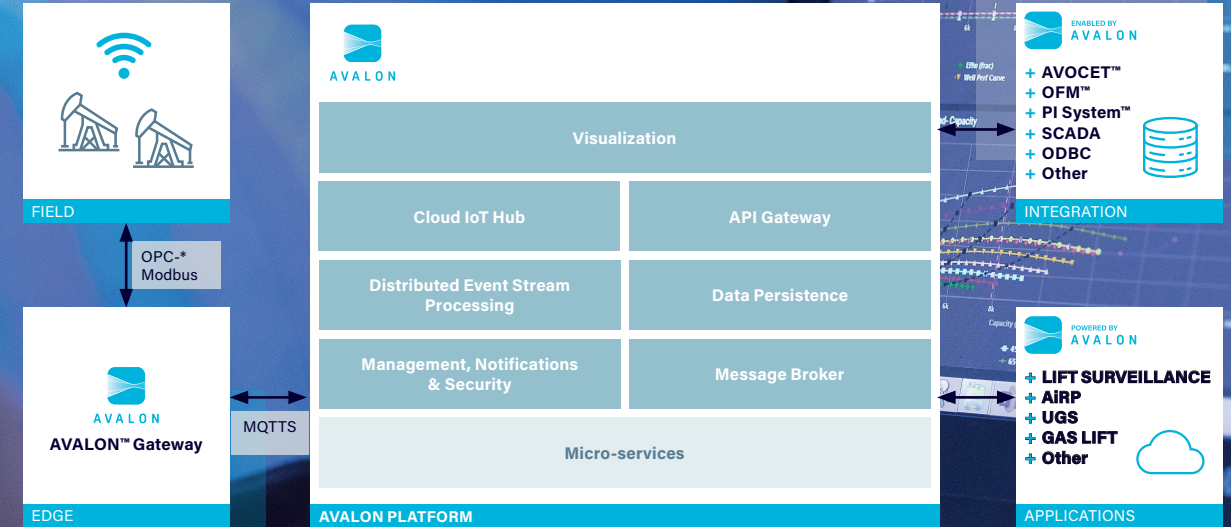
FIELD

OPC-*
Modbus

AVALON
AVALON™ Gateway

EDGE

MQTTS

AVALON

Visualization

Cloud IoT Hub

API Gateway

Distributed Event Stream Processing

Data Persistence

Management, Notifications & Security

Message Broker

Micro-services

AVALON PLATFORM

ENABLED BY
AVALON

+ AVOCET™
+ OFM™
+ PI System™
+ SCADA
+ ODBC
+ Other

INTEGRATION

POWERED BY
AVALON

+ LIFT SURVEILLANCE
+ AiRP
+ UGS
+ GAS LIFT
+ Other

APPLICATIONS